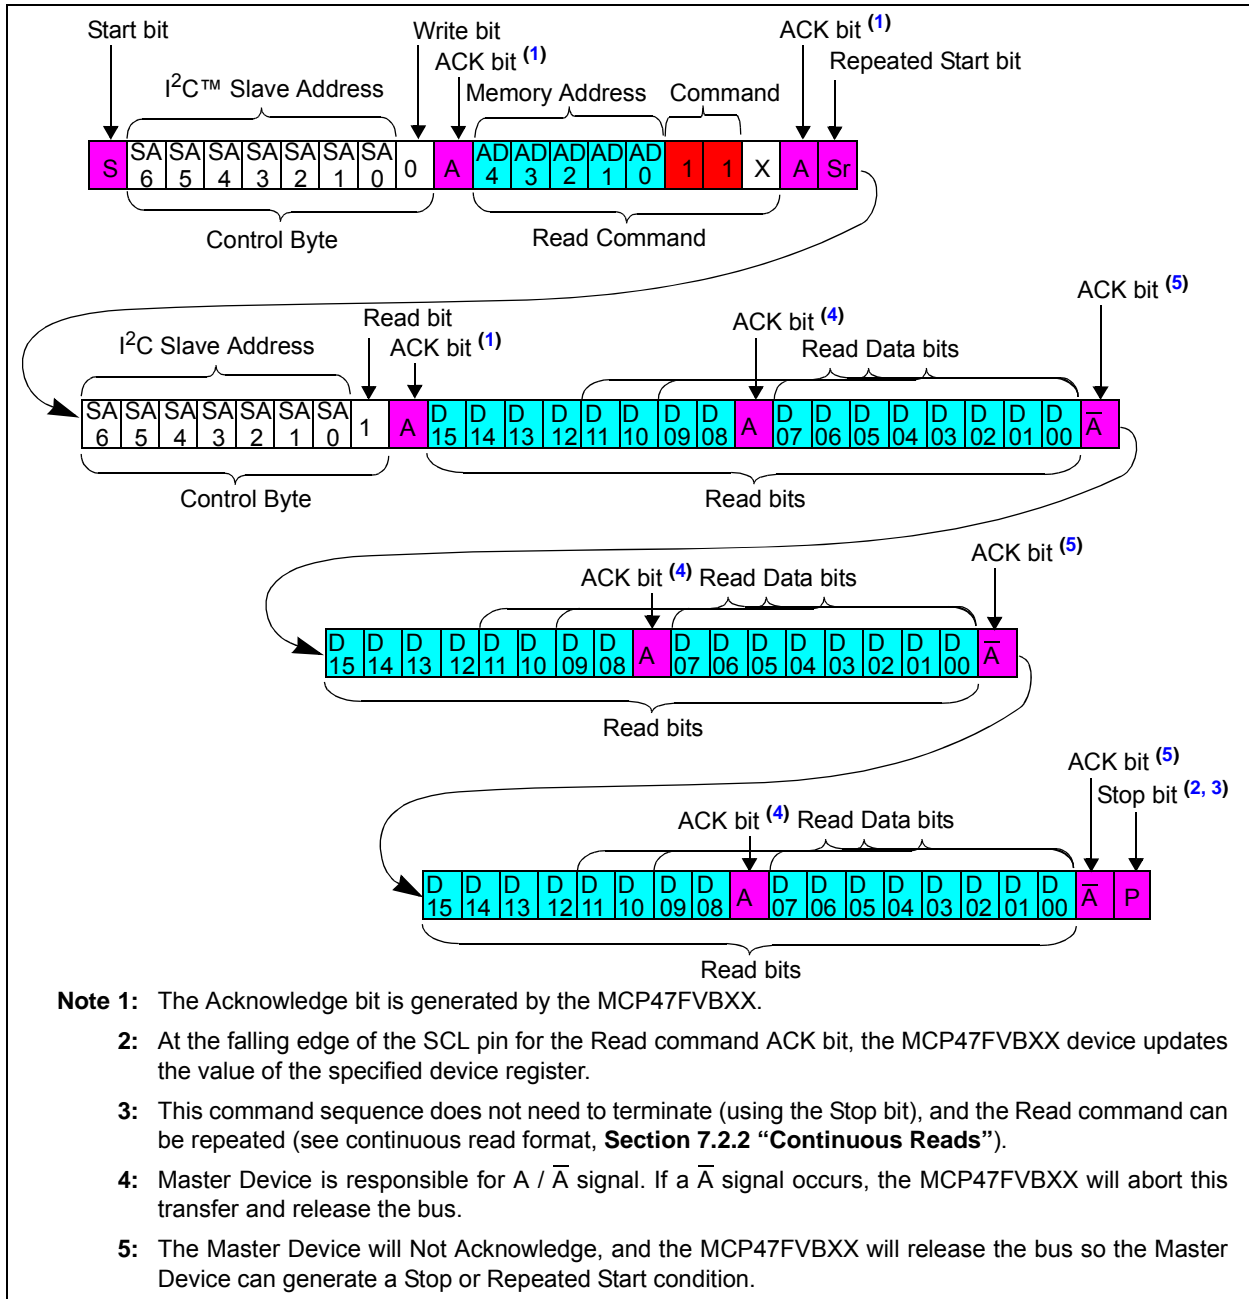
Start bit

Write bit

ACK bit (1)

ACK bit (1)

Repeated Start bit

I$^2$C™ Slave Address

Memory Address

Command

| S | SA 6 | SA 5 | SA 4 | SA 3 | SA 2 | SA 1 | SA 0 | 0 | A | AD 4 | AD 3 | AD 2 | AD 1 | AD 0 | 1 | 1 | X | A | Sr |
|---|---|---|---|---|---|---|---|---|---|---|---|---|---|---|---|---|---|---|---|

Control Byte

Read Command

ACK bit (5)

Read bit

ACK bit (4)

I$^2$C Slave Address

ACK bit (1)

Read Data bits

| SA 6 | SA 5 | SA 4 | SA 3 | SA 2 | SA 1 | SA 0 | 1 | A | D 15 | D 14 | D 13 | D 12 | D 11 | D 10 | D 09 | D 08 | A | D 07 | D 06 | D 05 | D 04 | D 03 | D 02 | D 01 | D 00 | $\overline{A}$ |
|---|---|---|---|---|---|---|---|---|---|---|---|---|---|---|---|---|---|---|---|---|---|---|---|---|---|---|

Control Byte

Read bits

ACK bit (5)

ACK bit (4) Read Data bits

| D 15 | D 14 | D 13 | D 12 | D 11 | D 10 | D 09 | D 08 | A | D 07 | D 06 | D 05 | D 04 | D 03 | D 02 | D 01 | D 00 | $\overline{A}$ |
|---|---|---|---|---|---|---|---|---|---|---|---|---|---|---|---|---|---|

Read bits

ACK bit (5)

Stop bit (2, 3)

ACK bit (4) Read Data bits

| D 15 | D 14 | D 13 | D 12 | D 11 | D 10 | D 09 | D 08 | A | D 07 | D 06 | D 05 | D 04 | D 03 | D 02 | D 01 | D 00 | $\overline{A}$ | P |
|---|---|---|---|---|---|---|---|---|---|---|---|---|---|---|---|---|---|---|

Read bits

Note 1: The Acknowledge bit is generated by the MCP47FVBXX.

2: At the falling edge of the SCL pin for the Read command ACK bit, the MCP47FVBXX device updates the value of the specified device register.

3: This command sequence does not need to terminate (using the Stop bit), and the Read command can be repeated (see continuous read format, Section 7.2.2 "Continuous Reads").

4: Master Device is responsible for A / $\overline{A}$ signal. If a $\overline{A}$ signal occurs, the MCP47FVBXX will abort this transfer and release the bus.

5: The Master Device will Not Acknowledge, and the MCP47FVBXX will release the bus so the Master Device can generate a Stop or Repeated Start condition.